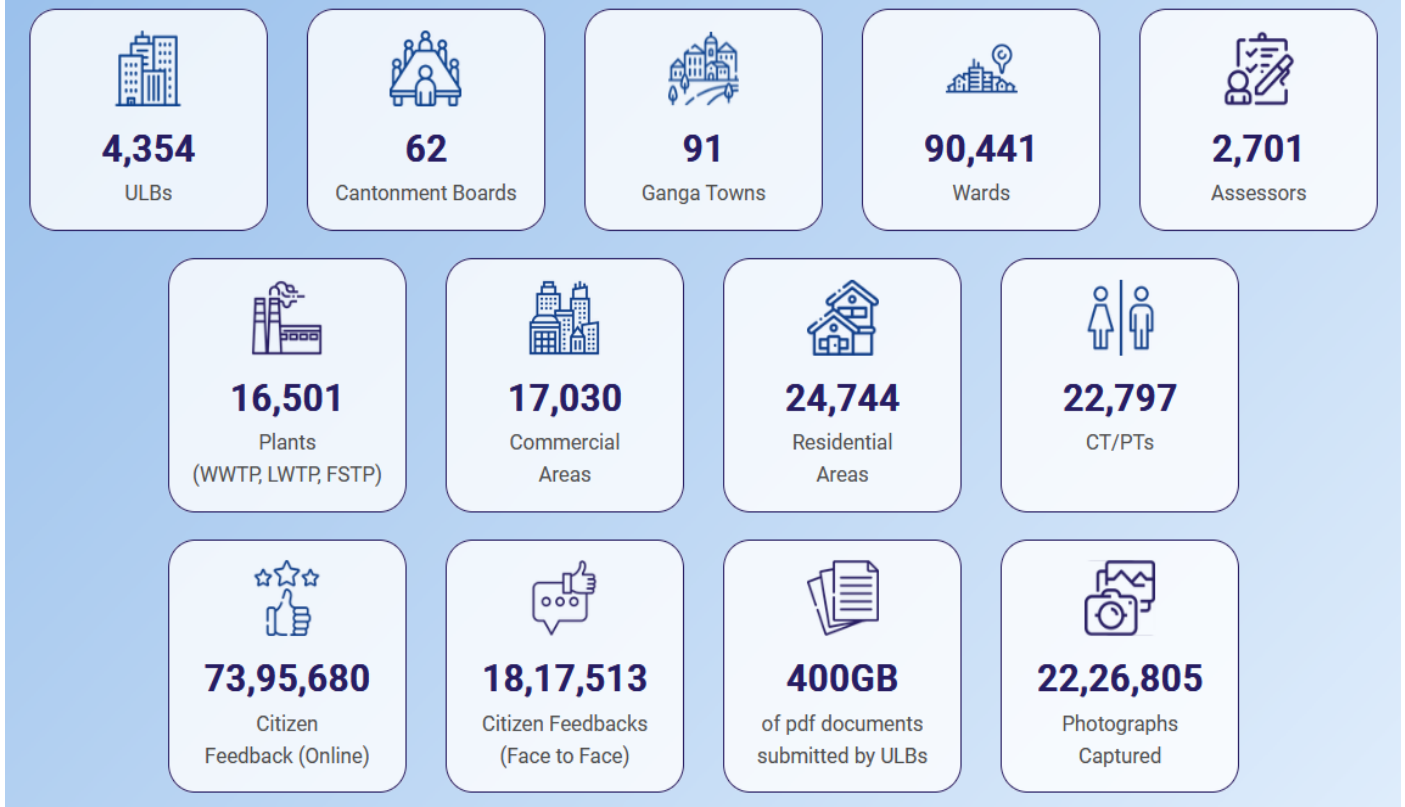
4,354
ULBs

62
Cantonment Boards

91
Ganga Towns

90,441
Wards

2,701
Assessors

16,501
Plants
(WWTP, LWTP, FSTP)

17,030
Commercial
Areas

24,744
Residential
Areas

22,797
CT/PTs

73,95,680
Citizen
Feedback (Online)

18,17,513
Citizen Feedbacks
(Face to Face)

400GB
of pdf documents
submitted by ULBs

22,26,805
Photographs
Captured